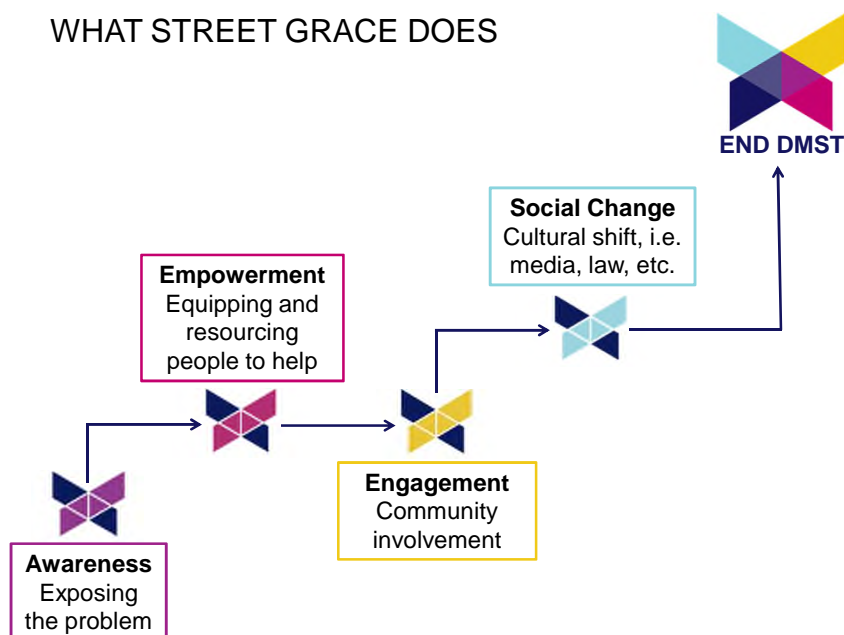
WHAT STREET GRACE DOES

END DMST

Social Change
Cultural shift, i.e. media, law, etc.

Empowerment
Equipping and resourcing people to help

Engagement
Community involvement

Awareness
Exposing the problem